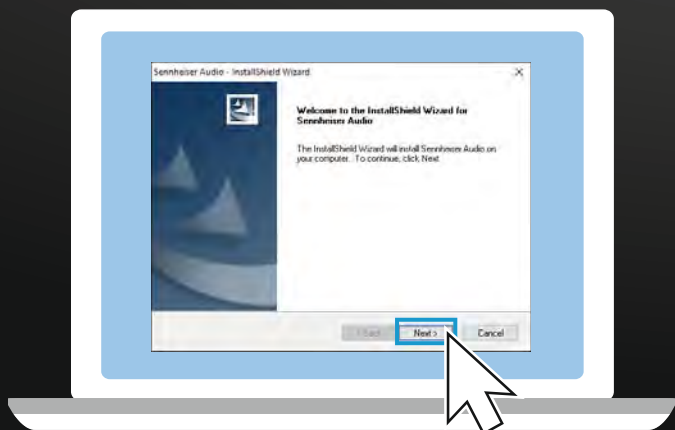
Sennheiser Audio - InstallShield Wizard

Welcome to the InstallShield Wizard for Sennheiser Audio

The InstallShield Wizard will install Sennheiser Audio on your computer. To continue, click Next.

< Back

Next >

Cancel